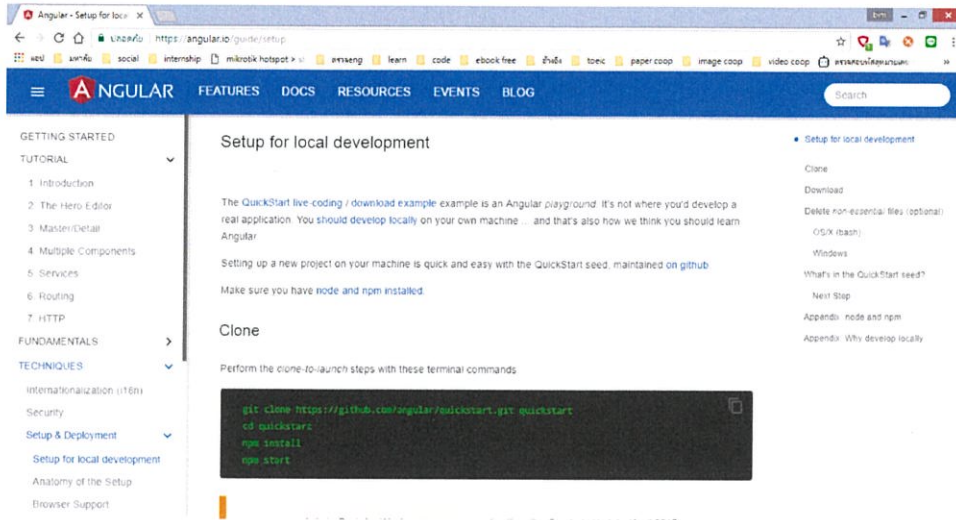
Angular - Setup for loca ×

ปลอดภัย https://angular.io/guide/setup

แอป | ฝากลิ้ง | social | internship | mikrotik hotspot > | สาระeng | learn | code | ebook free | อ้างอิง | toeic | paper coop | image coop | video coop | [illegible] »

ANGULAR FEATURES DOCS RESOURCES EVENTS BLOG Search

GETTING STARTED
TUTORIAL
1. Introduction
2. The Hero Editor
3. Master/Detail
4. Multiple Components
5. Services
6. Routing
7. HTTP
FUNDAMENTALS
TECHNIQUES
Internationalization (i18n)
Security
Setup & Deployment
Setup for local development
Anatomy of the Setup
Browser Support

Setup for local development

The QuickStart live-coding / download example example is an Angular playground. It's not where you'd develop a real application. You should develop locally on your own machine ... and that's also how we think you should learn Angular.

Setting up a new project on your machine is quick and easy with the QuickStart seed, maintained on github.

Make sure you have node and npm installed.

Clone

Perform the clone-to-launch steps with these terminal commands.

git clone https://github.com/angular/quickstart.git quickstart
cd quickstart
npm install
npm start

Setup for local development
Clone
Download
Delete non-essential files (optional)
OS/X (bash)
Windows
What's in the QuickStart seed?
Next Step
Appendix: node and npm
Appendix: Why develop locally